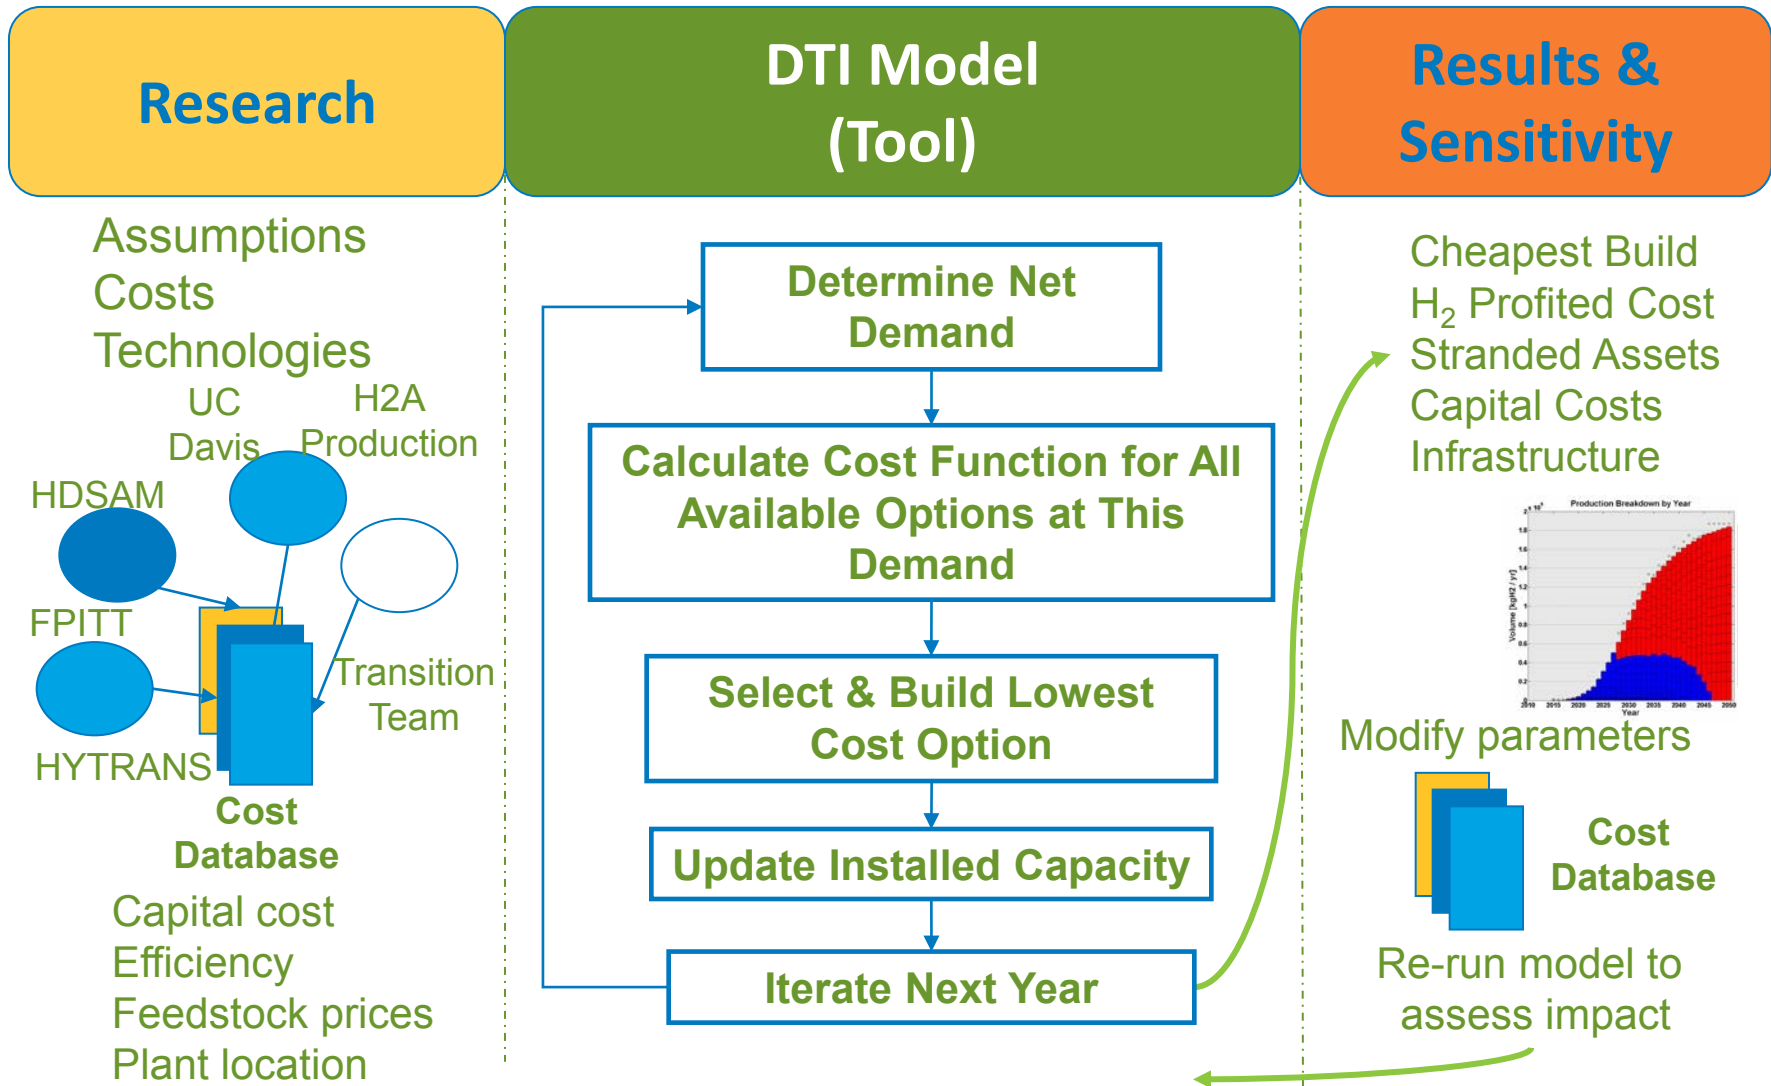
Research

DTI Model (Tool)

Results & Sensitivity

Assumptions
Costs
Technologies

UC Davis

H2A Production

HDSAM

FPITT

HYTRANS

Transition Team

Cost Database

Capital cost
Efficiency
Feedstock prices
Plant location

Determine Net Demand

Calculate Cost Function for All Available Options at This Demand

Select & Build Lowest Cost Option

Update Installed Capacity

Iterate Next Year

Cheapest Build
$H_2$ Profited Cost
Stranded Assets
Capital Costs
Infrastructure

Production Breakdown by Year

Volume [kgH2 / yr]

Year

Modify parameters

Cost Database

Re-run model to assess impact